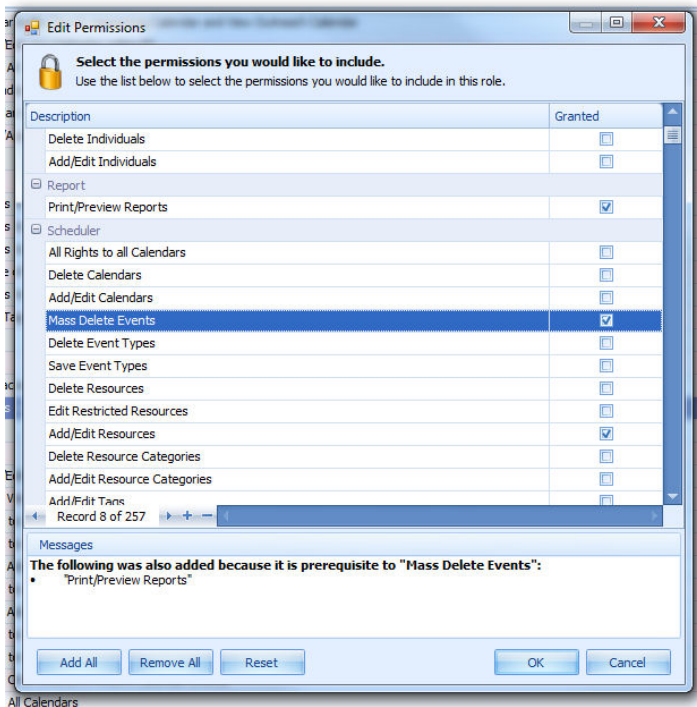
Edit Permissions

Select the permissions you would like to include.
Use the list below to select the permissions you would like to include in this role.

| Description | Granted |
|---|---|
| Delete Individuals | ☐ |
| Add/Edit Individuals | ☐ |
| ⊟ Report | |
| Print/Preview Reports | ☑ |
| ⊟ Scheduler | |
| All Rights to all Calendars | ☐ |
| Delete Calendars | ☐ |
| Add/Edit Calendars | ☐ |
| Mass Delete Events | ☑ |
| Delete Event Types | ☐ |
| Save Event Types | ☐ |
| Delete Resources | ☐ |
| Edit Restricted Resources | ☐ |
| Add/Edit Resources | ☑ |
| Delete Resource Categories | ☐ |
| Add/Edit Resource Categories | ☐ |
| Add/Edit Tags | ☐ |

Record 8 of 257

Messages
The following was also added because it is prerequisite to "Mass Delete Events":
• "Print/Preview Reports"

Add All
Remove All
Reset
OK
Cancel

All Calendars